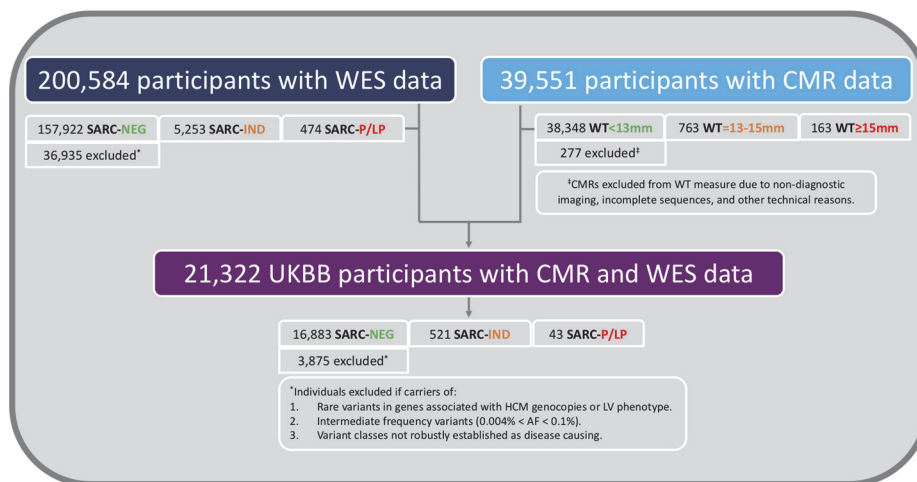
200,584 participants with WES data

157,922 SARC-NEG
5,253 SARC-IND
474 SARC-P/LP
36,935 excluded*

39,551 participants with CMR data

38,348 WT<13mm
763 WT=13-15mm
163 WT≥15mm
277 excluded‡

‡CMRs excluded from WT measure due to non-diagnostic imaging, incomplete sequences, and other technical reasons.

21,322 UKBB participants with CMR and WES data

16,883 SARC-NEG
521 SARC-IND
43 SARC-P/LP
3,875 excluded*

*Individuals excluded if carriers of:
1. Rare variants in genes associated with HCM genocopies or LV phenotype.
2. Intermediate frequency variants (0.004% < AF < 0.1%).
3. Variant classes not robustly established as disease causing.